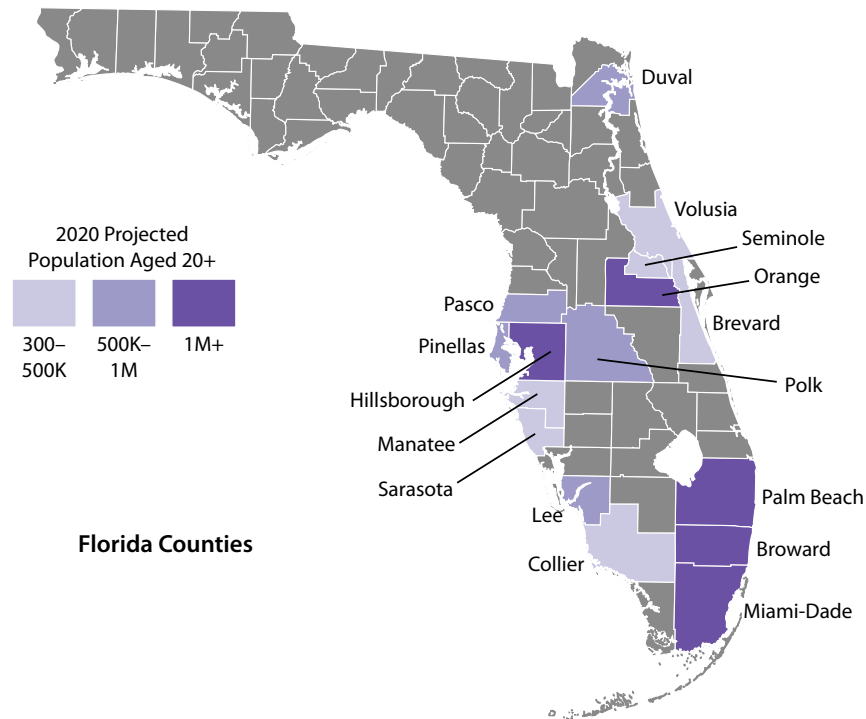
Duval

Volusia

Seminole

Orange

Brevard

Polk

Pasco

Pinellas

Hillsborough

Manatee

Sarasota

Lee

Collier

Palm Beach

Broward

Miami-Dade

2020 Projected Population Aged 20+

300–500K

500K–1M

1M+

Florida Counties